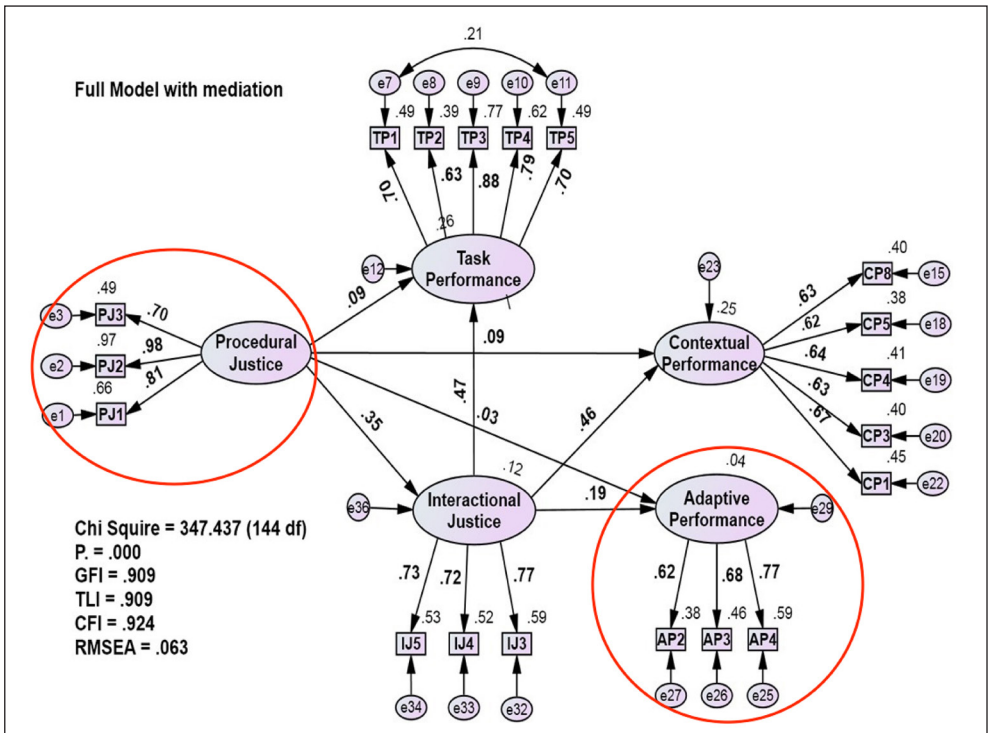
Full Model with mediation

.21

e7 e8 e9 e10 e11

.49 .39 .77 .62 .49

TP1 TP2 TP3 TP4 TP5

.70 .63 .88 .79 .70

.26

Task Performance

e12

.49

e3 PJ3 .70

.97

e2 PJ2 .98

.66

e1 PJ1 .81

Procedural Justice

.09

.09

.47

.03

.35

e23

.25

Contextual Performance

.63 .62 .64 .63 .67

.40 CP8 e15

.38 CP5 e18

.41 CP4 e19

.40 CP3 e20

.45 CP1 e22

.46

.12

e36

Interactional Justice

.19

.04

Adaptive Performance

e29

.73 .72 .77

.53 .52 .59

IJ5 IJ4 IJ3

e34 e33 e32

.62 .68 .77

.38 .46 .59

AP2 AP3 AP4

e27 e26 e25

Chi Squire = 347.437 (144 df)
P. = .000
GFI = .909
TLI = .909
CFI = .924
RMSEA = .063